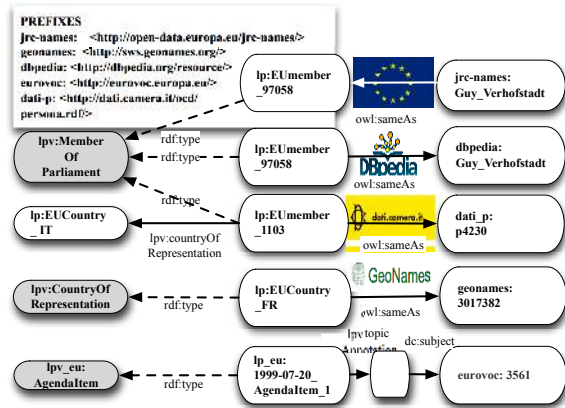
PREFIXES
jrc-names: <http://open-data.europa.eu/jrc-names/>
geonames: <http://sws.geonames.org/>
dbpedia: <http://dbpedia.org/resource/>
eurovoc: <http://eurovoc.europa.eu/>
dati-p: <http://dati.camera.it/ocd/persona.rdf/>

lp:EUmember_97058
owl:sameAs
jrc-names: Guy_Verhofstadt

lpv:Member Of Parliament
rdf:type
rdf:type
lp:EUmember_97058
DBpedia
owl:sameAs
dbpedia: Guy_Verhofstadt

rdf:type
lp:EUCountry_IT
lpv:countryOf Representation
lp:EUmember_1103
dati.camera.it
owl:sameAs
dati_p: p4230

GeoNames
lpv:CountryOf Representation
rdf:type
lp:EUCountry_FR
owl:sameAs
geonames: 3017382

lpv:topic Annotation
dc:subject
lpv_eu: AgendaItem
rdf:type
lp_eu: 1999-07-20_AgendaItem_1
eurovoc: 3561